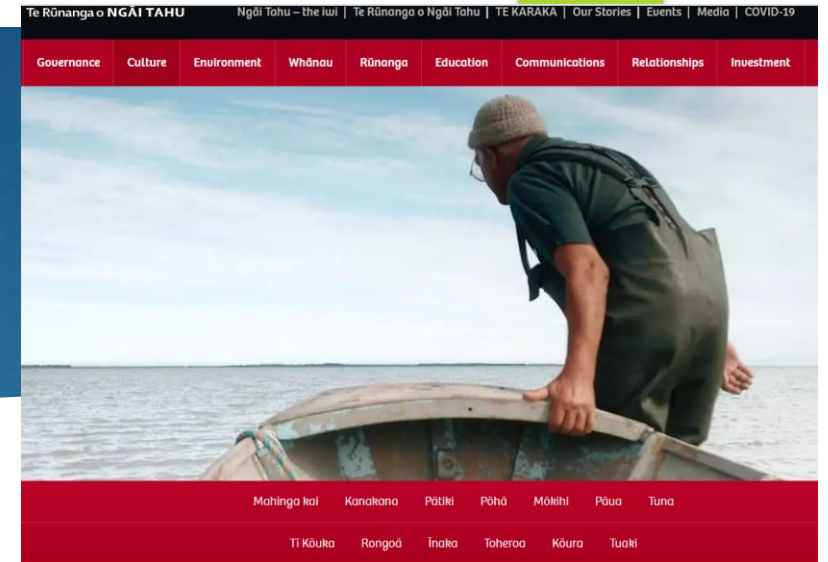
Te Rūnanga o NGĀI TAHU

Ngāi Tahu – the iwi | Te Rūnanga o Ngāi Tahu | TE KARAKA | Our Stories | Events | Media | COVID-19

Governance Culture Environment Whānau Rūnanga Education Communications Relationships Investment

Mahinga kai Kanakana Pātiki Pōhā Mōkihi Pāua Tuna

Tī Kōuka Rongoā Īnaka Toheroa Kōura Tuaki